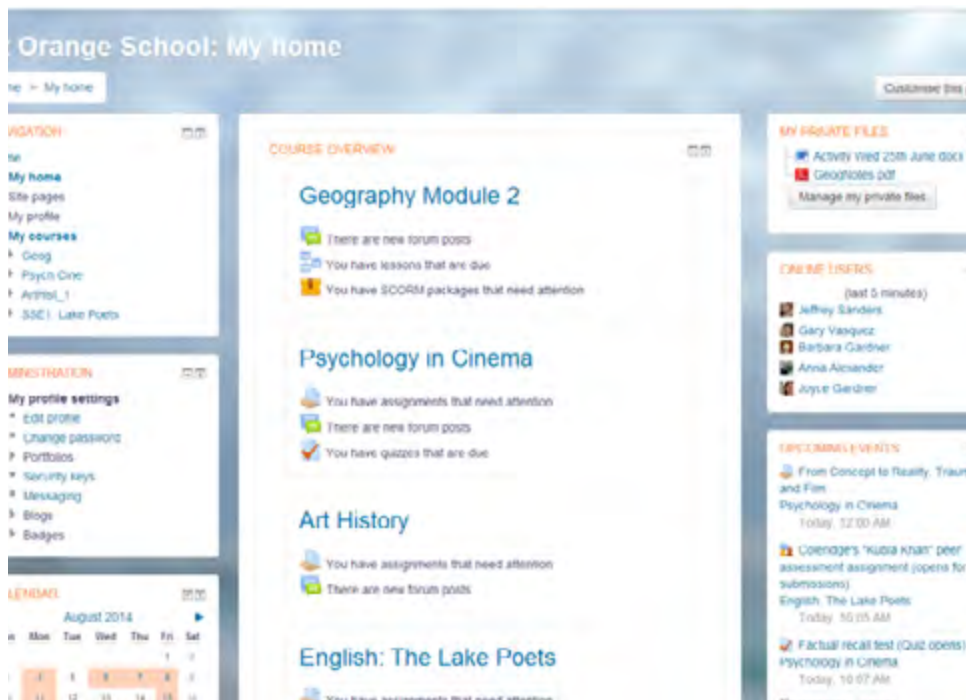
Orange School: My home

ne > My home

Customise this

VIGATION

ne
My home
Site pages
My profile
My courses
Geog
Psych Cine
Artist_1
SSE1 Lake Poets

MINISTRATION

My profile settings
Edit profile
Change password
Portfolios
Security keys
Messaging
Blogs
Badges

LENDAR

August 2014

| Mon | Tue | Wed | Thu | Fri | Sat |
|---|---|---|---|---|---|
| | | | | 1 | 2 |
| 4 | 5 | 6 | 7 | 8 | 9 |
| 11 | 12 | 13 | 14 | 15 | 16 |

COURSE OVERVIEW

Geography Module 2

There are new forum posts
You have lessons that are due
You have SCORM packages that need attention

Psychology in Cinema

You have assignments that need attention
There are new forum posts
You have quizzes that are due

Art History

You have assignments that need attention
There are new forum posts

English: The Lake Poets

You have assignments that need attention

MY PRIVATE FILES

Activity Wed 25th June doc
GeogNotes.pdf
Manage my private files

ONLINE USERS

(last 5 minutes)
Jeffrey Sanders
Gary Vasquez
Barbara Gardner
Anna Alexander
Joyce Gardner

UPCOMING EVENTS

From Concept to Reality: Traum and Film
Psychology in Cinema
Today, 12:00 AM

Coleridge's "Kubla Khan" peer assessment assignment (opens for submissions)
English: The Lake Poets
Today, 10:05 AM

Factual recall test (Quiz opens)
Psychology in Cinema
Today, 10:07 AM